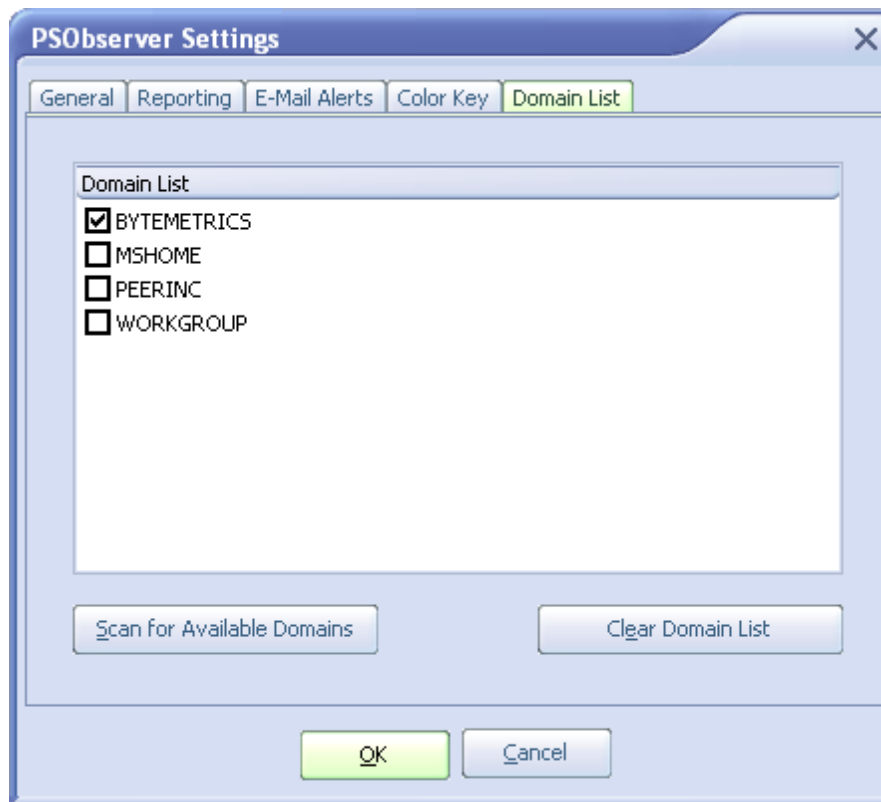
PSObserver Settings

General | Reporting | E-Mail Alerts | Color Key | Domain List

Domain List

☑ BYTEMETRICS
☐ MSHOME
☐ PEERINC
☐ WORKGROUP

Scan for Available Domains

Clear Domain List

OK

Cancel